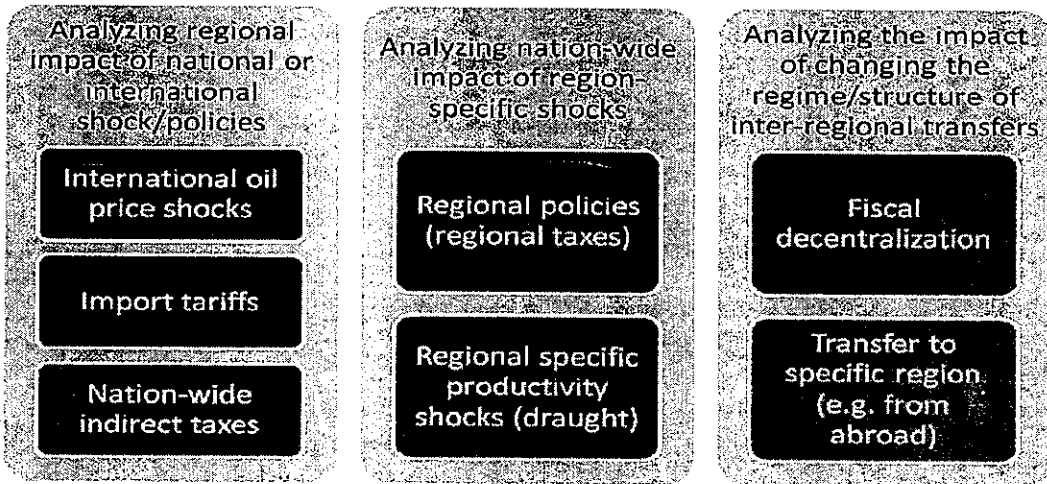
Analyzing regional impact of national or international shock/policies

International oil price shocks

Import tariffs

Nation-wide indirect taxes

Analyzing nation-wide impact of region-specific shocks

Regional policies (regional taxes)

Regional specific productivity shocks (draught)

Analyzing the impact of changing the regime/structure of inter-regional transfers

Fiscal decentralization

Transfer to specific region (e.g. from abroad)